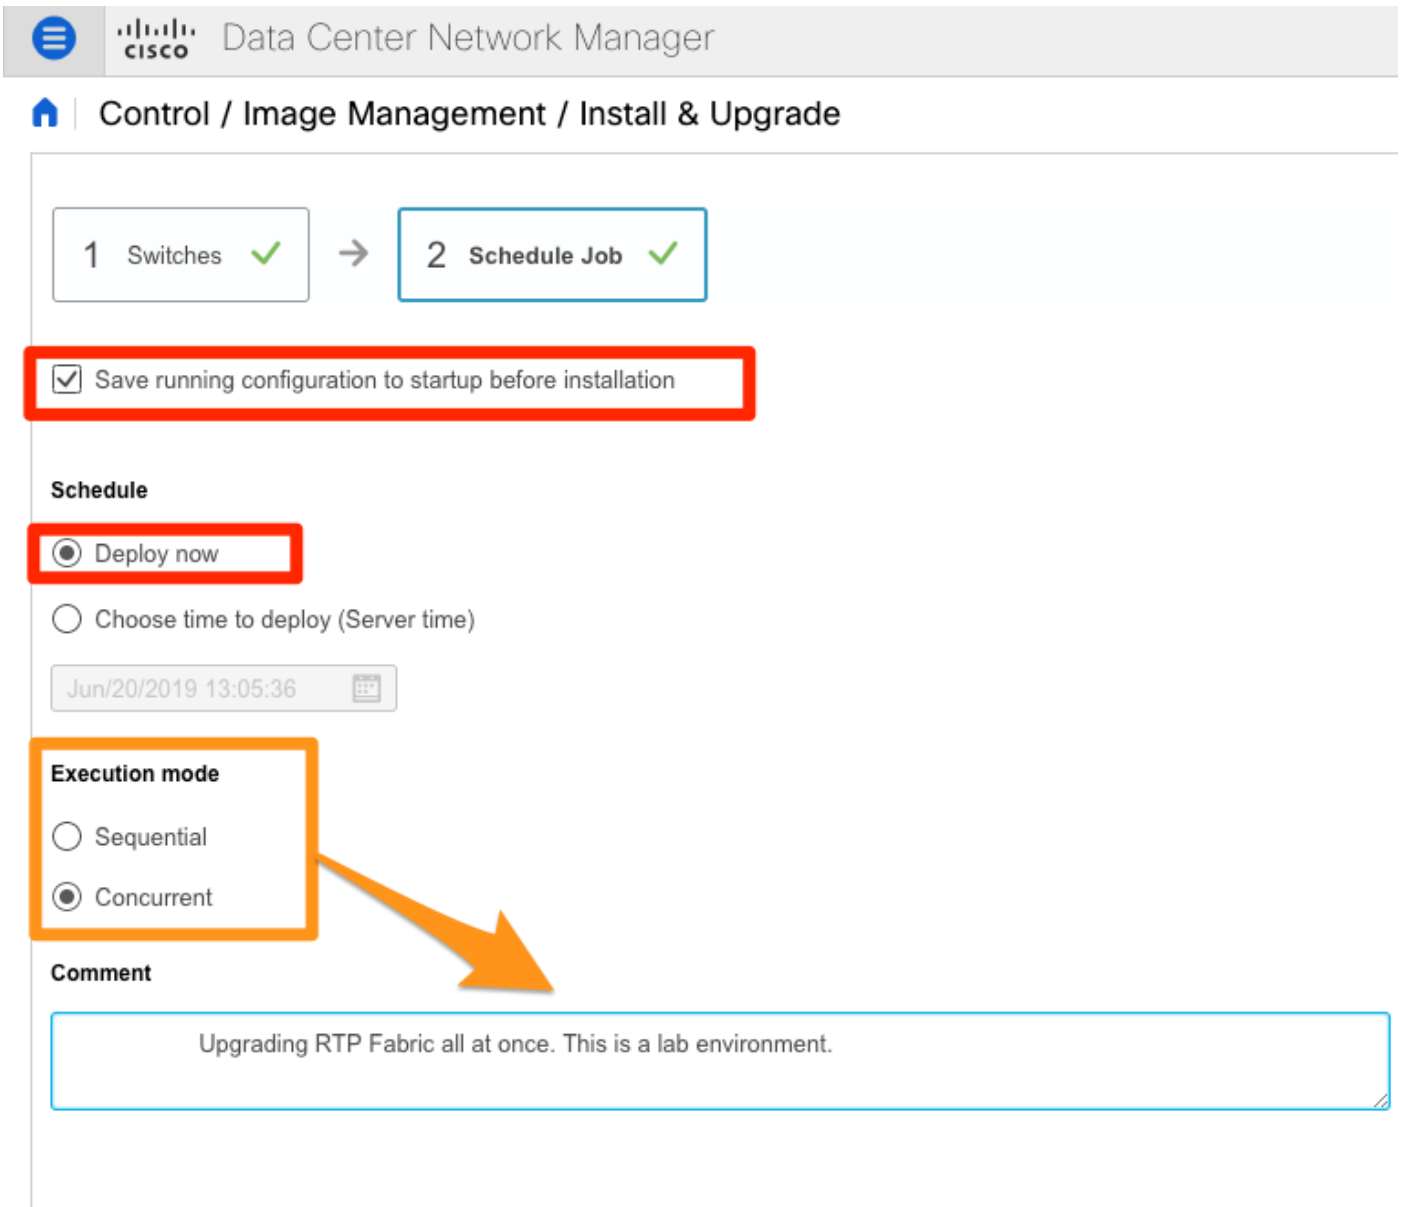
cisco Data Center Network Manager

Control / Image Management / Install & Upgrade

1 Switches

2 Schedule Job

Save running configuration to startup before installation

Schedule

Deploy now

Choose time to deploy (Server time)

Jun/20/2019 13:05:36

Execution mode

Sequential

Concurrent

Comment

Upgrading RTP Fabric all at once. This is a lab environment.